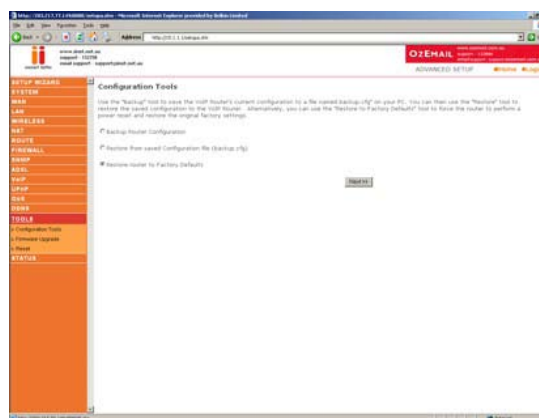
http://192.168.1.1/setup.htm - Microsoft Internet Explorer provided by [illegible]

File Edit View Favorites Tools Help

Address http://192.168.1.1/setup.htm

www.iinet.net.au
support: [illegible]
email support: support@iinet.net.au

OZEMAIL

ADVANCED SETUP Home Logout

SETUP WIZARD
SYSTEM
WAN
LAN
WIRELESS
NAT
ROUTE
FIREWALL
SNMP
ADSL
VoIP
UPnP
QoS
DDNS
TOOLS
» Configuration Tools
» Firmware Upgrade
» Reset
STATUS

Configuration Tools

Use the "Backup" tool to save the VoIP Router's current configuration to a file named backup.cfg" on your PC. You can then use the "Restore" tool to restore the saved configuration to the VoIP Router. Alternatively, you can use the "Restore to Factory Defaults" tool to force the router to perform a power reset and restore the original factory settings.

Backup Router Configuration

Restore from saved Configuration file (backup.cfg)

Restore router to Factory Defaults

Next >>